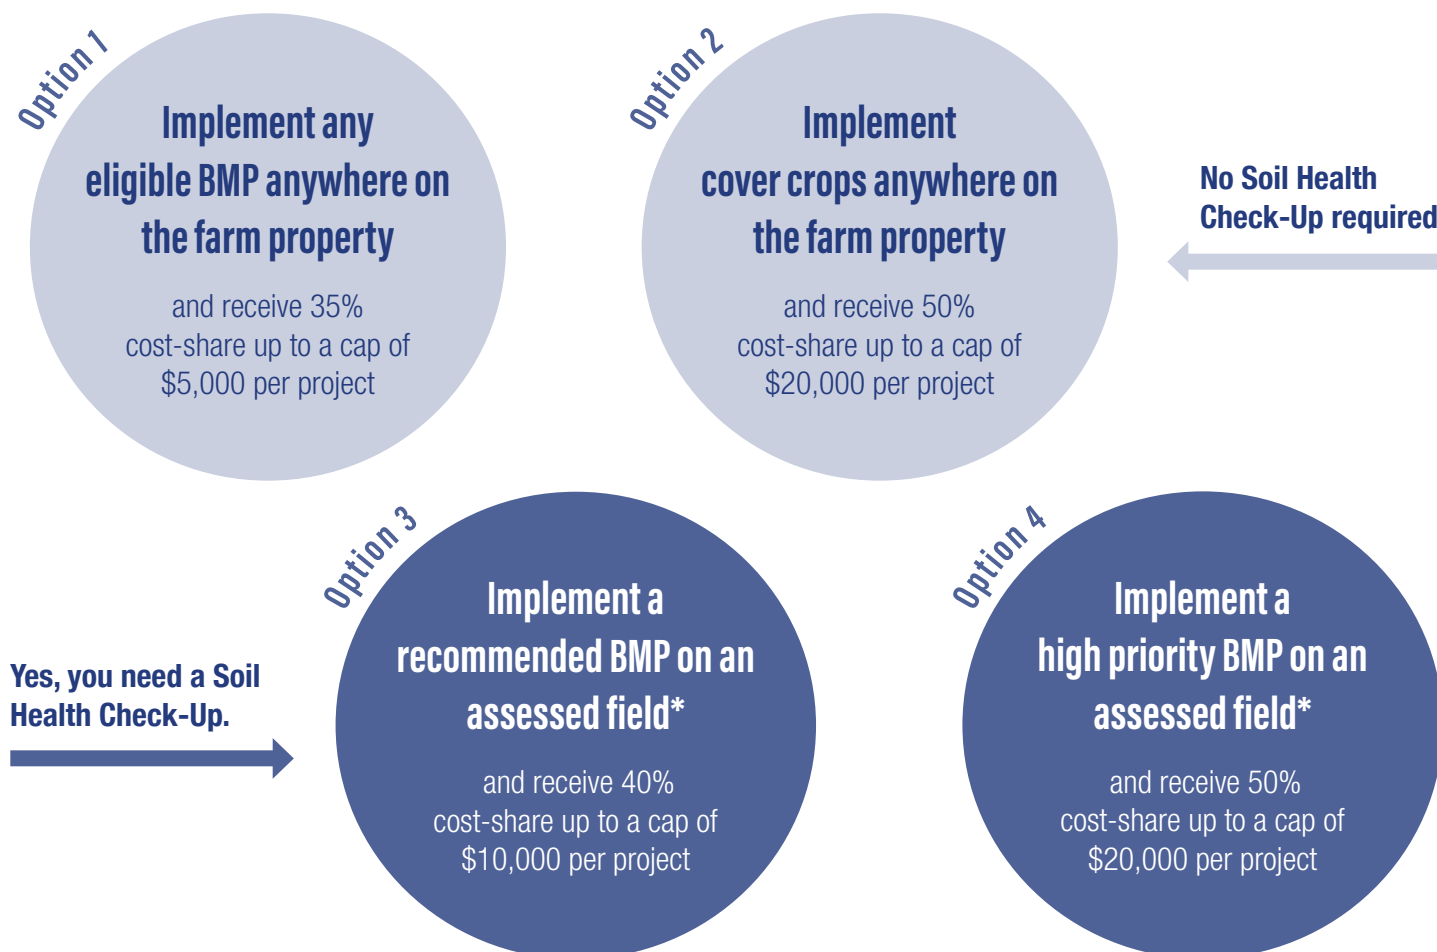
Option 1

Implement any eligible BMP anywhere on the farm property

and receive 35% cost-share up to a cap of $5,000 per project

Option 2

Implement cover crops anywhere on the farm property

and receive 50% cost-share up to a cap of $20,000 per project

No Soil Health Check-Up required

Option 3

Implement a recommended BMP on an assessed field*

and receive 40% cost-share up to a cap of $10,000 per project

Yes, you need a Soil Health Check-Up.

Option 4

Implement a high priority BMP on an assessed field*

and receive 50% cost-share up to a cap of $20,000 per project